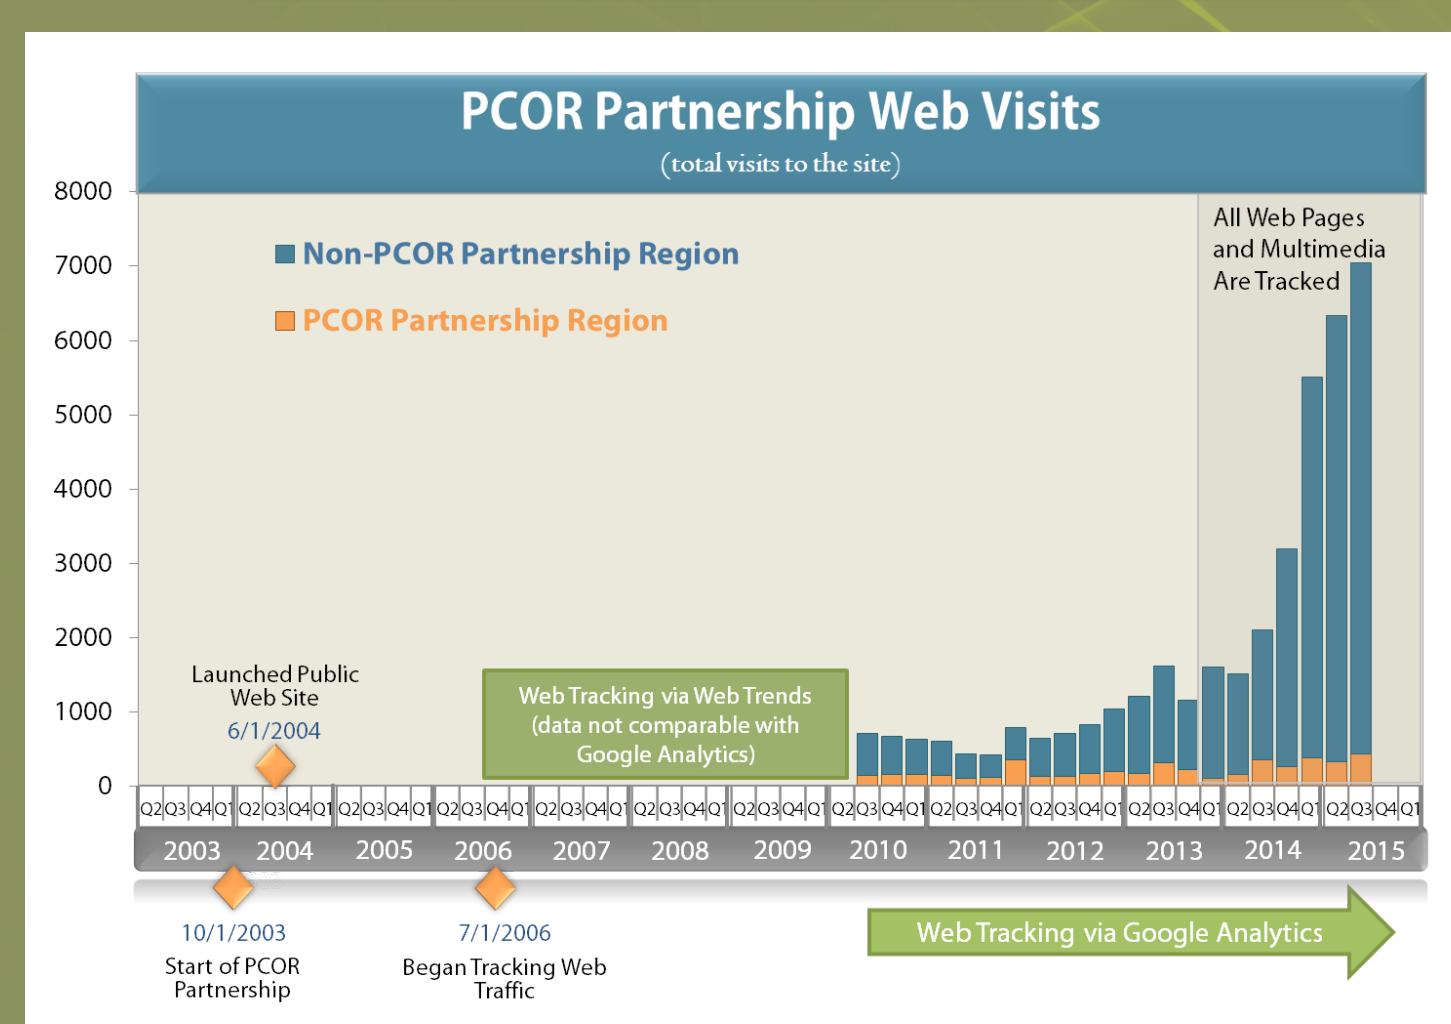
PCOR Partnership Web Visits

(total visits to the site)

8000
7000
6000
5000
4000
3000
2000
1000
0

Non-PCOR Partnership Region

PCOR Partnership Region

All Web Pages and Multimedia Are Tracked

Launched Public Web Site
6/1/2004

Web Tracking via Web Trends (data not comparable with Google Analytics)

Q2 Q3 Q4 Q1 Q2 Q3 Q4 Q1 Q2 Q3 Q4 Q1 Q2 Q3 Q4 Q1 Q2 Q3 Q4 Q1 Q2 Q3 Q4 Q1 Q2 Q3 Q4 Q1 Q2 Q3 Q4 Q1 Q2 Q3 Q4 Q1 Q2 Q3 Q4 Q1 Q2 Q3 Q4 Q1 Q2 Q3 Q4 Q1 Q2 Q3 Q4 Q1

2003 2004 2005 2006 2007 2008 2009 2010 2011 2012 2013 2014 2015

10/1/2003
Start of PCOR Partnership

7/1/2006
Began Tracking Web Traffic

Web Tracking via Google Analytics